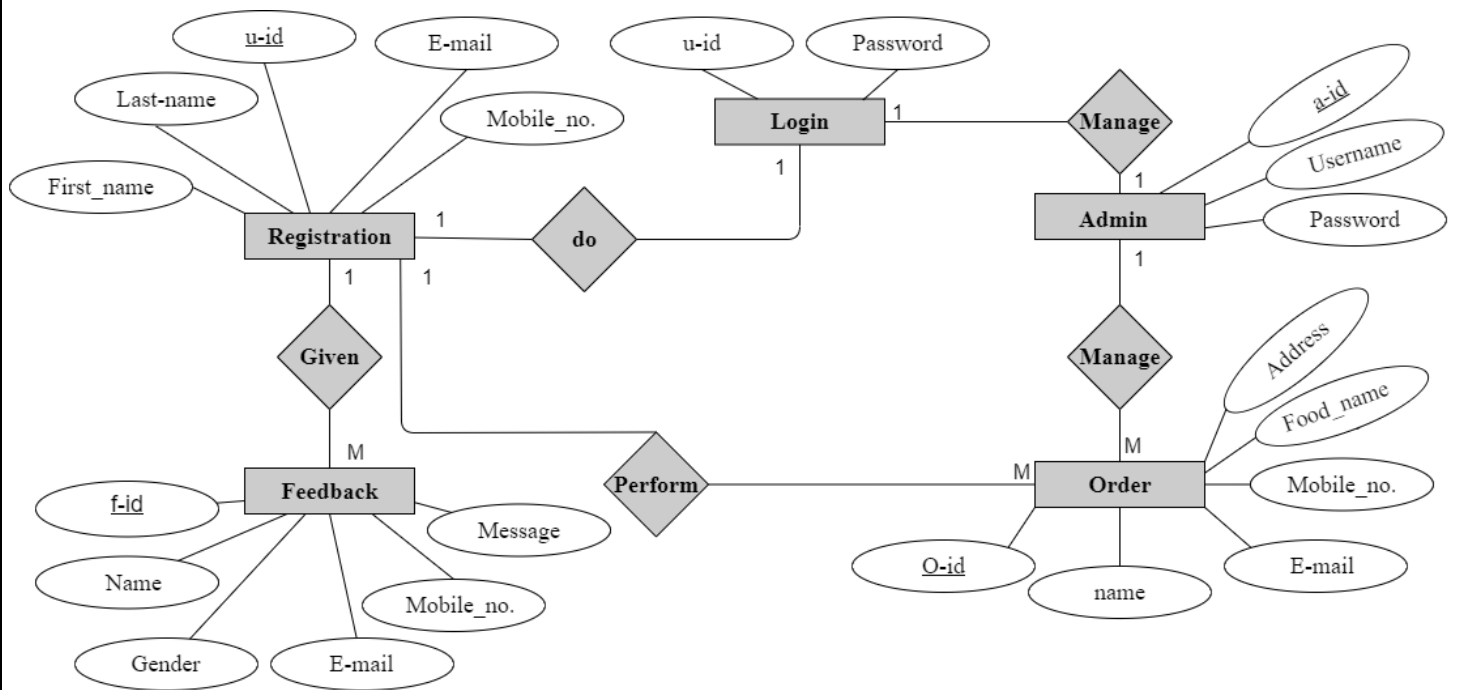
u-id
E-mail
u-id
Password
Last-name
Mobile_no.
Login
1
Manage
a-id
Username
First_name
1
1
Admin
Password
Registration
1
do
1
1
1
Given
Manage
Address
Food_name
M
M
M
Feedback
Perform
Order
Mobile_no.
f-id
Message
Name
O-id
E-mail
Mobile_no.
name
Gender
E-mail